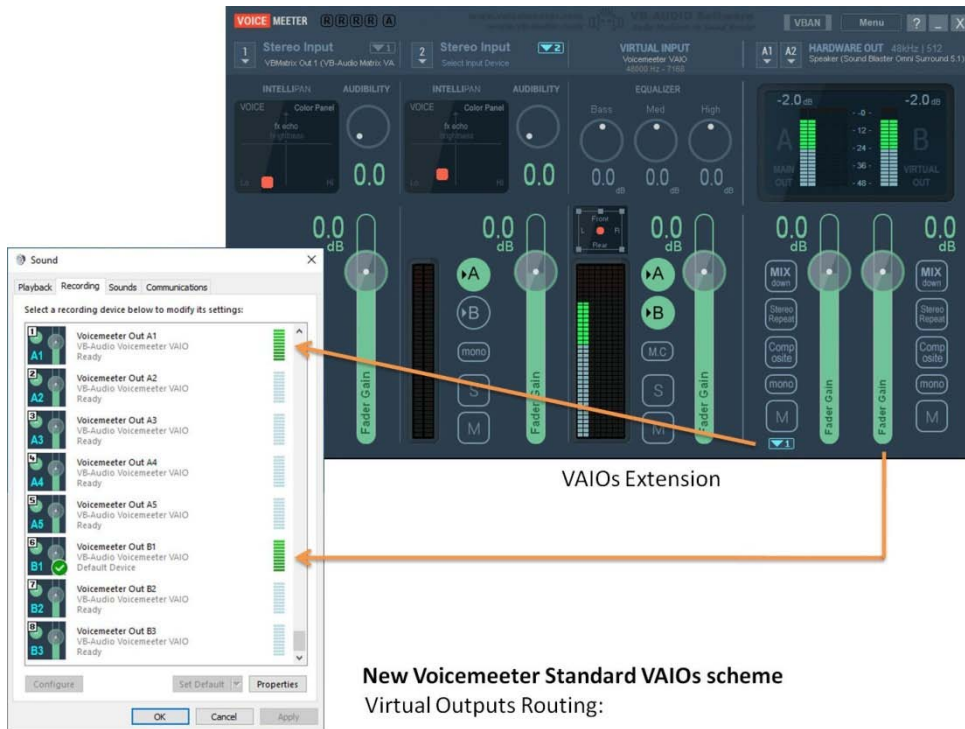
VOICE MEETER R R R R A
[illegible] VB-Audio Software
VBAN Menu ? _ X

1 Stereo Input ▼1
VBMatrix Out 1 (VB-Audio Matrix VA

2 Stereo Input ▼2
Select Input Device

VIRTUAL INPUT
Voicemeeter VAIO
48000 Hz - 7168

A1 A2 HARDWARE OUT 48kHz | 512
Speaker (Sound Blaster Omni Surround 5.1)

INTELLIPAN AUDIBILITY
VOICE Color Panel
fx echo
brightness
Lo Hi
0.0

INTELLIPAN AUDIBILITY
VOICE Color Panel
fx echo
brightness
Lo Hi
0.0

EQUALIZER
Bass Med High
0.0 dB 0.0 dB 0.0 dB

-2.0 dB -2.0 dB
A MAIN OUT
- 0 -
- 12 -
- 24 -
- 36 -
- 48 -
B VIRTUAL OUT

0.0 dB
Fader Gain

▸A
▸B
mono
S
M

0.0 dB
Fader Gain

Front
L R
Rear

▸A
▸B
M.C
S
M

0.0 dB
Fader Gain

0.0 dB
MIX down
Stereo Repeat
Comp osite
mono
M
▼1
Fader Gain

0.0 dB
Fader Gain
MIX down
Stereo Repeat
Comp osite
mono
M

VAIOs Extension

Sound
X
Playback Recording Sounds Communications
Select a recording device below to modify its settings:

1 A1 Voicemeeter Out A1
VB-Audio Voicemeeter VAIO
Ready

2 A2 Voicemeeter Out A2
VB-Audio Voicemeeter VAIO
Ready

3 A3 Voicemeeter Out A3
VB-Audio Voicemeeter VAIO
Ready

4 A4 Voicemeeter Out A4
VB-Audio Voicemeeter VAIO
Ready

5 A5 Voicemeeter Out A5
VB-Audio Voicemeeter VAIO
Ready

6 B1 Voicemeeter Out B1
VB-Audio Voicemeeter VAIO
Default Device

7 B2 Voicemeeter Out B2
VB-Audio Voicemeeter VAIO
Ready

8 B3 Voicemeeter Out B3
VB-Audio Voicemeeter VAIO
Ready

Configure Set Default Properties
OK Cancel Apply

New Voicemeeter Standard VAIOs scheme
Virtual Outputs Routing: